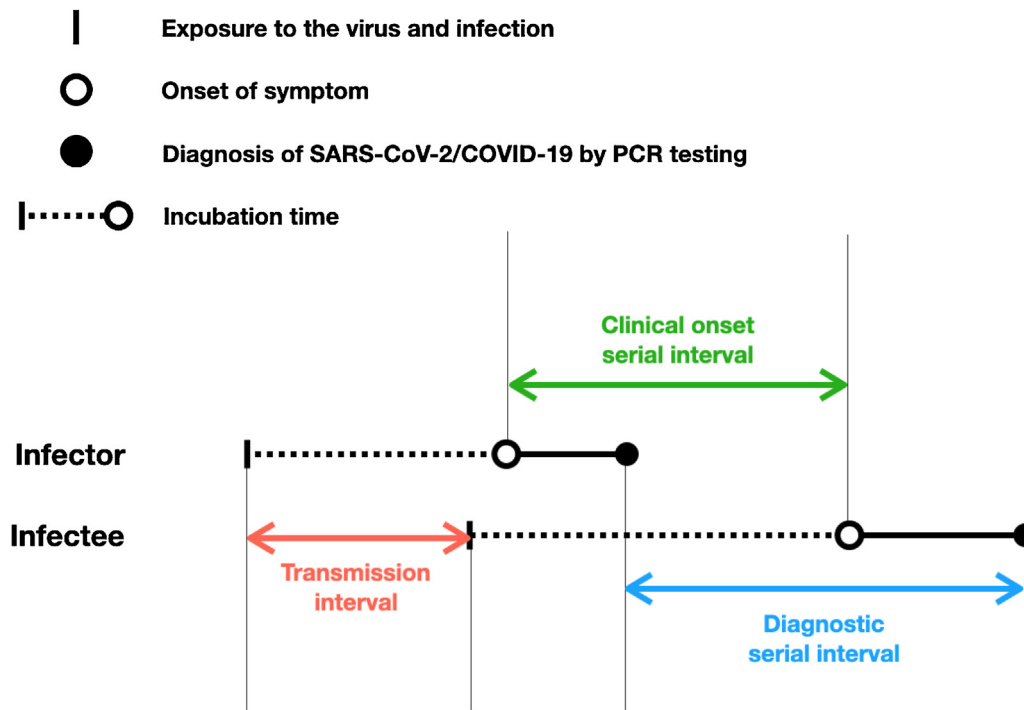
Exposure to the virus and infection

Onset of symptom

Diagnosis of SARS-CoV-2/COVID-19 by PCR testing

Incubation time

Clinical onset serial interval

Infector

Infectee

Transmission interval

Diagnostic serial interval